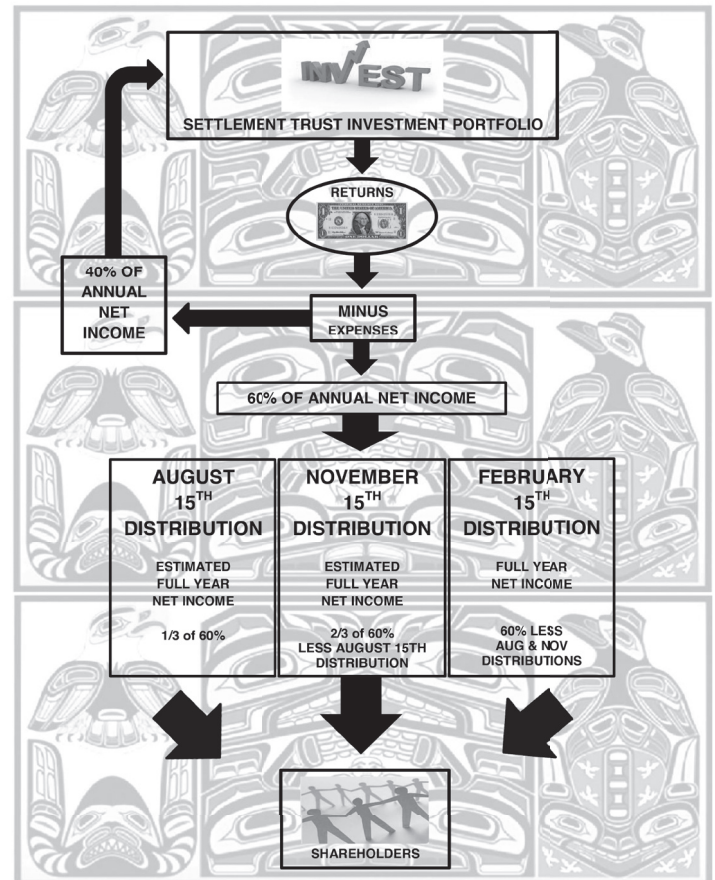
INVEST

SETTLEMENT TRUST INVESTMENT PORTFOLIO

RETURNS

40% OF ANNUAL NET INCOME

MINUS EXPENSES

60% OF ANNUAL NET INCOME

AUGUST 15TH DISTRIBUTION

ESTIMATED FULL YEAR NET INCOME

1/3 of 60%

NOVEMBER 15TH DISTRIBUTION

ESTIMATED FULL YEAR NET INCOME

2/3 of 60% LESS AUGUST 15TH DISTRIBUTION

FEBRUARY 15TH DISTRIBUTION

FULL YEAR NET INCOME

60% LESS AUG & NOV DISTRIBUTIONS

SHAREHOLDERS